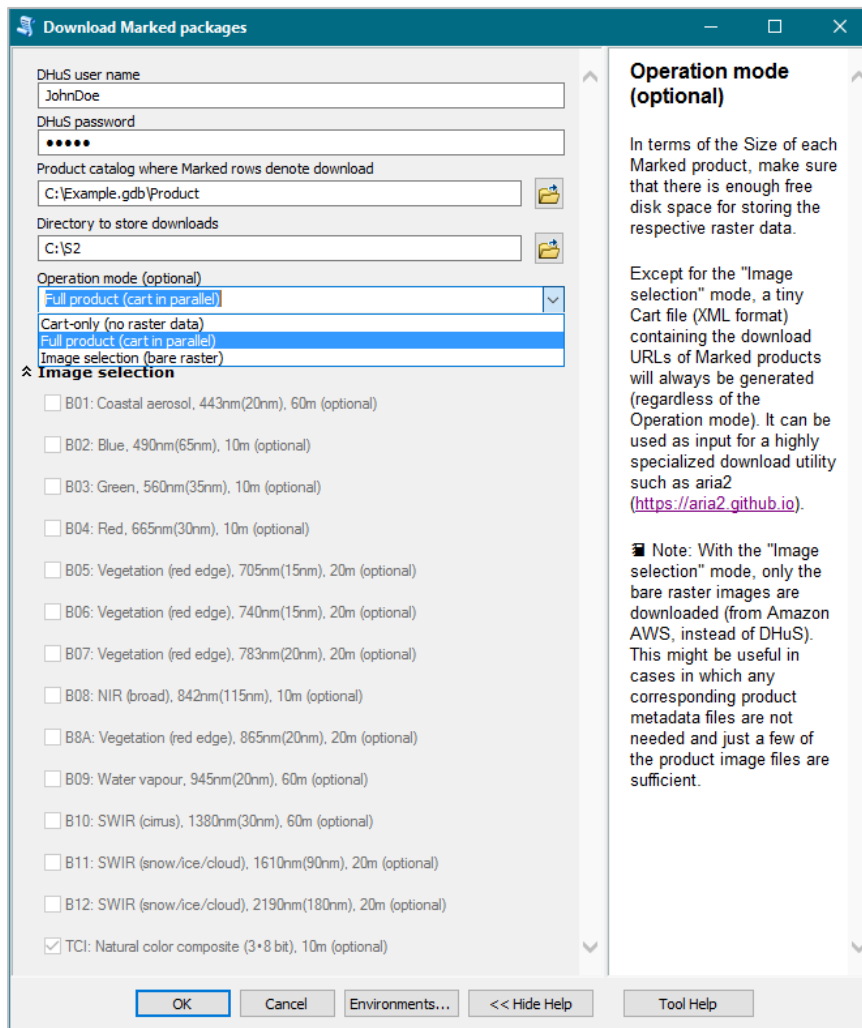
Download Marked packages

DHuS user name
JohnDoe
DHuS password
•••••
Product catalog where Marked rows denote download
C:\Example.gdb\Product
Directory to store downloads
C:\S2
Operation mode (optional)
Full product (cart in parallel)
Cart-only (no raster data)
Full product (cart in parallel)
Image selection (bare raster)
Image selection
B01: Coastal aerosol, 443nm(20nm), 60m (optional)
B02: Blue, 490nm(65nm), 10m (optional)
B03: Green, 560nm(35nm), 10m (optional)
B04: Red, 665nm(30nm), 10m (optional)
B05: Vegetation (red edge), 705nm(15nm), 20m (optional)
B06: Vegetation (red edge), 740nm(15nm), 20m (optional)
B07: Vegetation (red edge), 783nm(20nm), 20m (optional)
B08: NIR (broad), 842nm(115nm), 10m (optional)
B8A: Vegetation (red edge), 865nm(20nm), 20m (optional)
B09: Water vapour, 945nm(20nm), 60m (optional)
B10: SWIR (cirrus), 1380nm(30nm), 60m (optional)
B11: SWIR (snow/ice/cloud), 1610nm(90nm), 20m (optional)
B12: SWIR (snow/ice/cloud), 2190nm(180nm), 20m (optional)
TCI: Natural color composite (3•8 bit), 10m (optional)

Operation mode (optional)

In terms of the Size of each Marked product, make sure that there is enough free disk space for storing the respective raster data.

Except for the "Image selection" mode, a tiny Cart file (XML format) containing the download URLs of Marked products will always be generated (regardless of the Operation mode). It can be used as input for a highly specialized download utility such as aria2 (https://aria2.github.io).

Note: With the "Image selection" mode, only the bare raster images are downloaded (from Amazon AWS, instead of DHuS). This might be useful in cases in which any corresponding product metadata files are not needed and just a few of the product image files are sufficient.

OK | Cancel | Environments... | << Hide Help | Tool Help